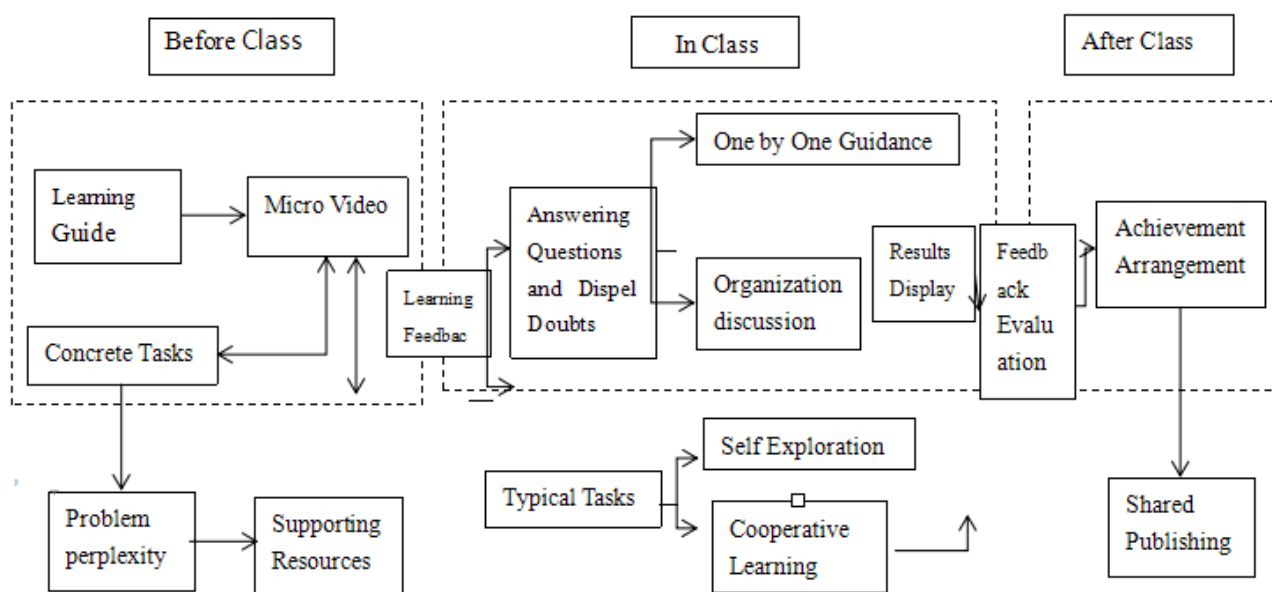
Before Class

In Class

After Class

Learning Guide

Micro Video

Concrete Tasks

Learning Feedbac

Answering Questions and Dispel Doubts

One by One Guidance

Organization discussion

Results Display

Feedb ack Evalu ation

Achievement Arrangement

Shared Publishing

Problem perplexity

Supporting Resources

Typical Tasks

Self Exploration

Cooperative Learning